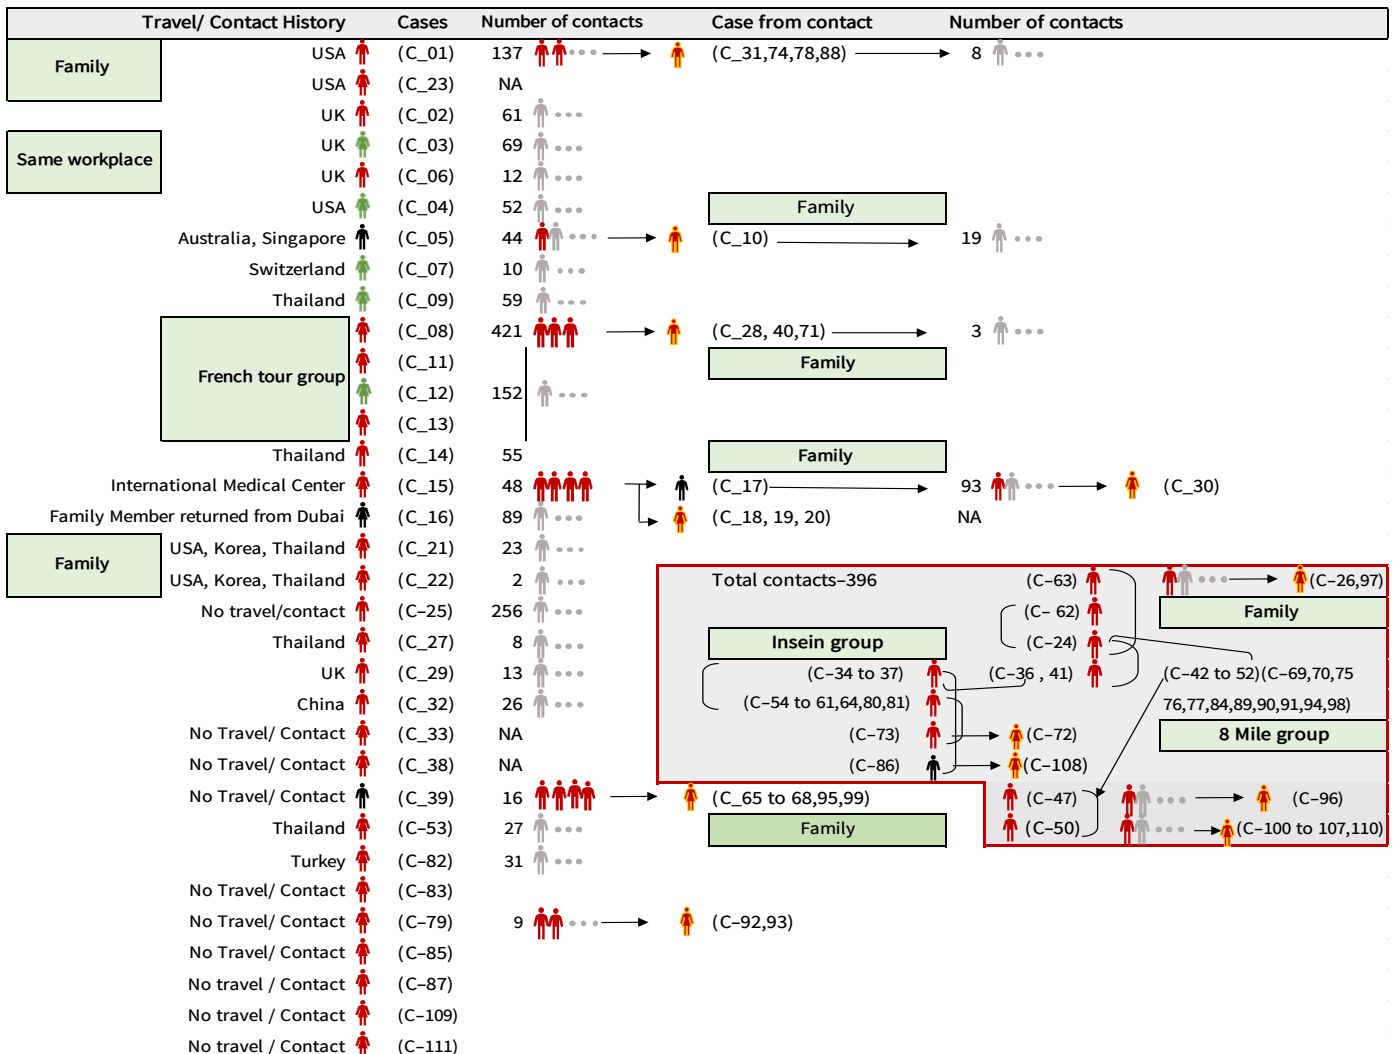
| Travel/ Contact History | Cases | Number of contacts | Case from contact | Number of contacts |
|---|---|---|---|---|
| Family USA | (C_01) | 137 | (C_31,74,78,88) | 8 |
| USA | (C_23) | NA | | |
| UK | (C_02) | 61 | | |
| Same workplace UK | (C_03) | 69 | | |
| UK | (C_06) | 12 | | |
| USA | (C_04) | 52 | Family | |
| Australia, Singapore | (C_05) | 44 | (C_10) | 19 |
| Switzerland | (C_07) | 10 | | |
| Thailand | (C_09) | 59 | | |
| French tour group | (C_08) | 421 | (C_28, 40,71) | 3 |
| | (C_11) | | Family | |
| | (C_12) | 152 | | |
| | (C_13) | | | |
| Thailand | (C_14) | 55 | Family | |
| International Medical Center | (C_15) | 48 | (C_17) | 93 (C_30) |
| Family Member returned from Dubai | (C_16) | 89 | (C_18, 19, 20) | NA |
| Family USA, Korea, Thailand | (C_21) | 23 | | |
| USA, Korea, Thailand | (C_22) | 2 | | |
| No travel/contact | (C–25) | 256 | | |
| Thailand | (C_27) | 8 | | |
| UK | (C_29) | 13 | | |
| China | (C_32) | 26 | | |
| No Travel/ Contact | (C_33) | NA | | |
| No Travel/ Contact | (C_38) | NA | | |
| No Travel/ Contact | (C_39) | 16 | (C_65 to 68,95,99) | |
| Thailand | (C–53) | 27 | Family | |
| Turkey | (C–82) | 31 | | |
| No Travel/ Contact | (C–83) | | | |
| No Travel/ Contact | (C–79) | 9 | (C–92,93) | |
| No Travel/ Contact | (C–85) | | | |
| No travel / Contact | (C–87) | | | |
| No travel / Contact | (C–109) | | | |
| No travel / Contact | (C–111) | | | |

Total contacts–396
(C–63) (C–26,97)
(C– 62) Family
(C–24)
Insein group
(C–34 to 37) (C–36 , 41) (C–42 to 52)(C–69,70,75 76,77,84,89,90,91,94,98)
(C–54 to 61,64,80,81)
8 Mile group
(C–73) (C–72)
(C–86) (C–108)
(C–47) (C–96)
(C–50) (C–100 to 107,110)